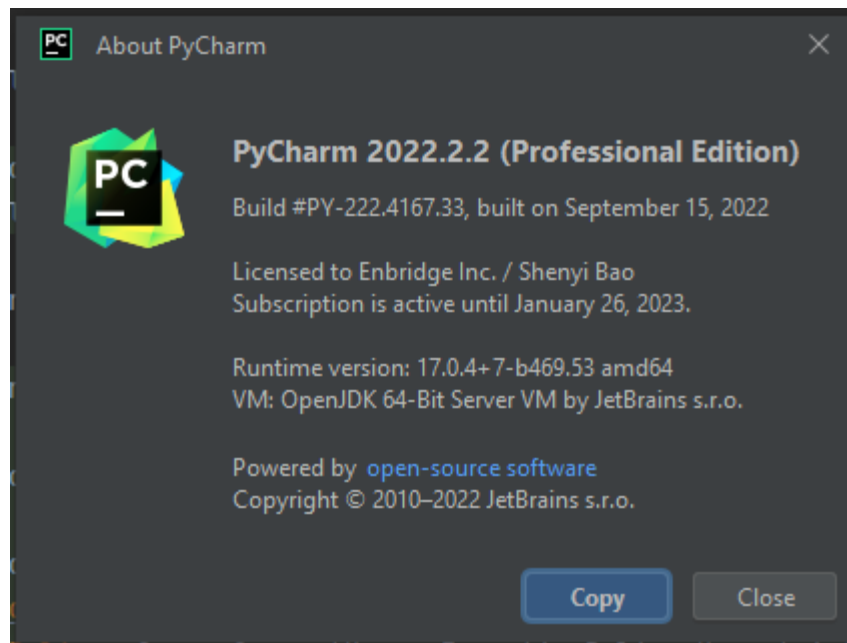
PC About PyCharm

PC

PyCharm 2022.2.2 (Professional Edition)

Build #PY-222.4167.33, built on September 15, 2022

Licensed to Enbridge Inc. / Shenyi Bao
Subscription is active until January 26, 2023.

Runtime version: 17.0.4+7-b469.53 amd64
VM: OpenJDK 64-Bit Server VM by JetBrains s.r.o.

Powered by open-source software
Copyright © 2010–2022 JetBrains s.r.o.

Copy Close